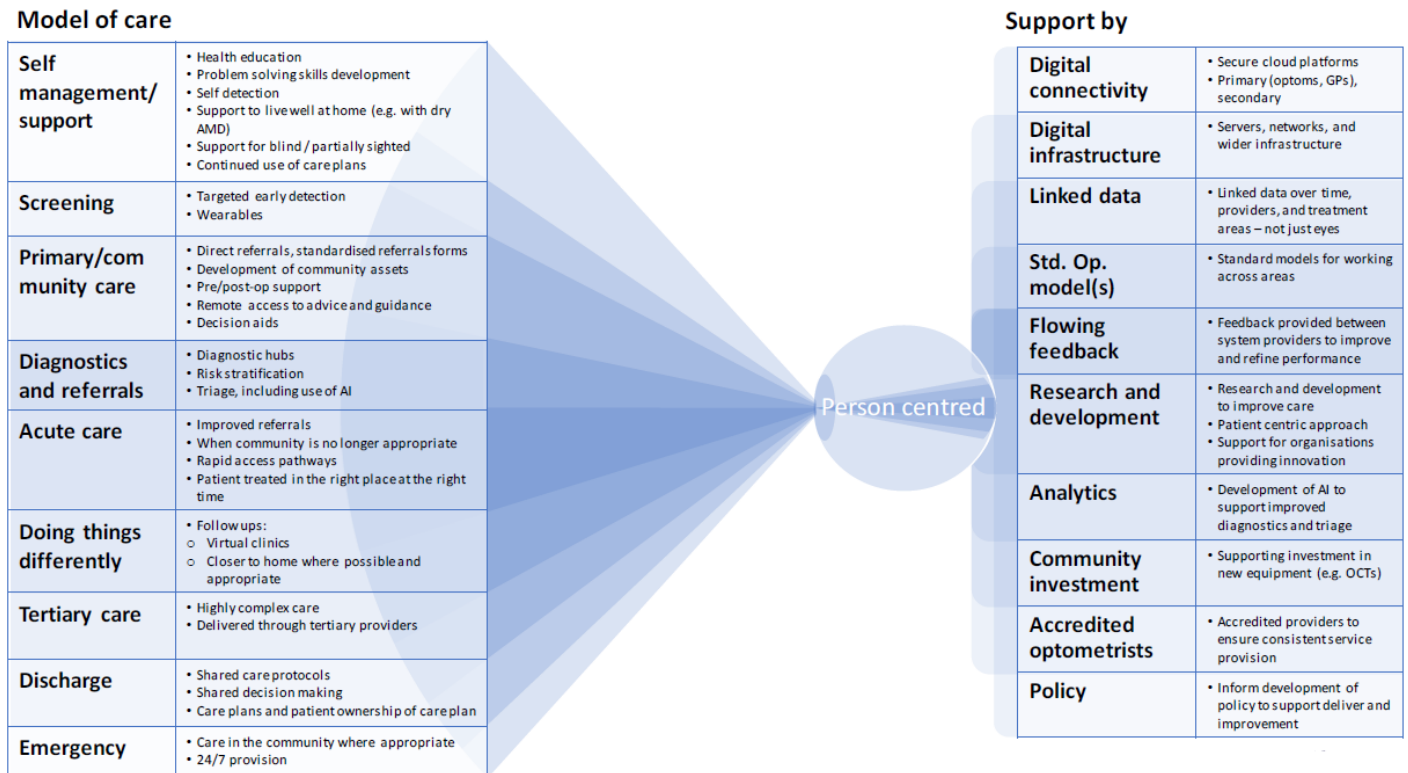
Model of care

| Self management/ support | • Health education • Problem solving skills development • Self detection • Support to live well at home (e.g. with dry AMD) • Support for blind / partially sighted • Continued use of care plans |
|---|---|
| Screening | • Targeted early detection • Wearables |
| Primary/community care | • Direct referrals, standardised referrals forms • Development of community assets • Pre/post-op support • Remote access to advice and guidance • Decision aids |
| Diagnostics and referrals | • Diagnostic hubs • Risk stratification • Triage, including use of AI |
| Acute care | • Improved referrals • When community is no longer appropriate • Rapid access pathways • Patient treated in the right place at the right time |
| Doing things differently | • Follow ups: o Virtual clinics o Closer to home where possible and appropriate |
| Tertiary care | • Highly complex care • Delivered through tertiary providers |
| Discharge | • Shared care protocols • Shared decision making • Care plans and patient ownership of care plan |
| Emergency | • Care in the community where appropriate • 24/7 provision |

Person centred

Support by

| Digital connectivity | • Secure cloud platforms • Primary (optoms, GPs), secondary |
|---|---|
| Digital infrastructure | • Servers, networks, and wider infrastructure |
| Linked data | • Linked data over time, providers, and treatment areas – not just eyes |
| Std. Op. model(s) | • Standard models for working across areas |
| Flowing feedback | • Feedback provided between system providers to improve and refine performance |
| Research and development | • Research and development to improve care • Patient centric approach • Support for organisations providing innovation |
| Analytics | • Development of AI to support improved diagnostics and triage |
| Community investment | • Supporting investment in new equipment (e.g. OCTs) |
| Accredited optometrists | • Accredited providers to ensure consistent service provision |
| Policy | • Inform development of policy to support deliver and improvement |